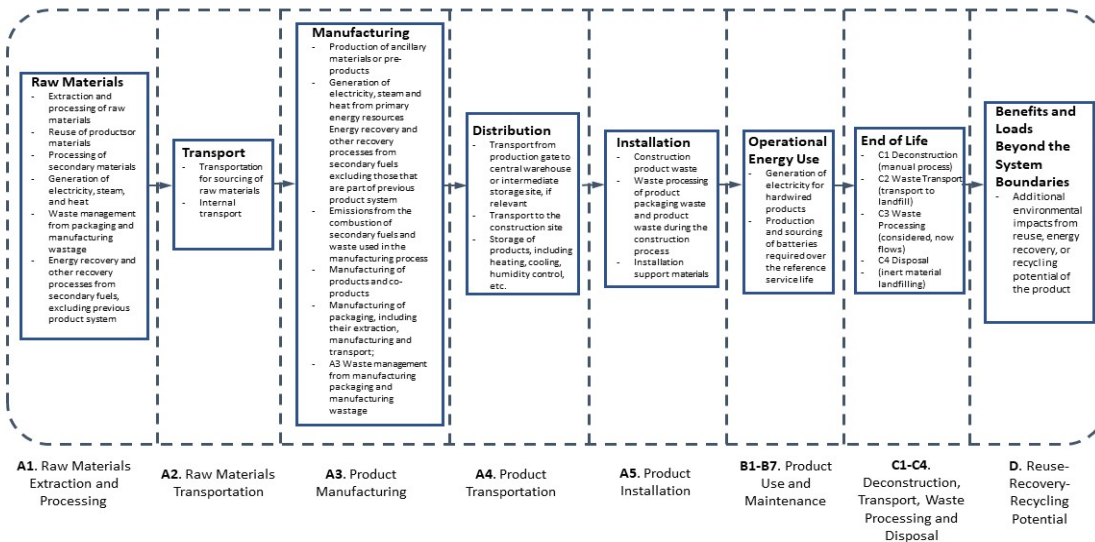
**Raw Materials**
- Extraction and processing of raw materials
- Reuse of productsor materials
- Processing of secondary materials
- Generation of electricity, steam, and heat
- Waste management from packaging and manufacturing wastage
- Energy recovery and other recovery processes from secondary fuels, excluding previous product system

**Transport**
- Transportation for sourcing of raw materials
- Internal transport

**Manufacturing**
- Production of ancillary materials or pre-products
- Generation of electricity, steam and heat from primary energy resources Energy recovery and other recovery processes from secondary fuels excluding those that are part of previous product system
- Emissions from the combustion of secondary fuels and waste used in the manufacturing process
- Manufacturing of products and co-products
- Manufacturing of packaging, including their extraction, manufacturing and transport;
- A3 Waste management from manufacturing packaging and manufacturing wastage

**Distribution**
- Transport from production gate to central warehouse or intermediate storage site, if relevant
- Transport to the construction site
- Storage of products, including heating, cooling, humidity control, etc.

**Installation**
- Construction product waste
- Waste processing of product packaging waste and product waste during the construction process
- Installation support materials

**Operational Energy Use**
- Generation of electricity for hardwired products
- Production and sourcing of batteries required over the reference service life

**End of Life**
- C1 Deconstruction (manual process)
- C2 Waste Transport (transport to landfill)
- C3 Waste Processing (considered, now flows)
- C4 Disposal (inert material landfilling)

**Benefits and Loads Beyond the System Boundaries**
- Additional environmental impacts from reuse, energy recovery, or recycling potential of the product

**A1**. Raw Materials Extraction and Processing

**A2**. Raw Materials Transportation

**A3**. Product Manufacturing

**A4**. Product Transportation

**A5**. Product Installation

**B1-B7**. Product Use and Maintenance

**C1-C4**. Deconstruction, Transport, Waste Processing and Disposal

**D**. Reuse-Recovery-Recycling Potential